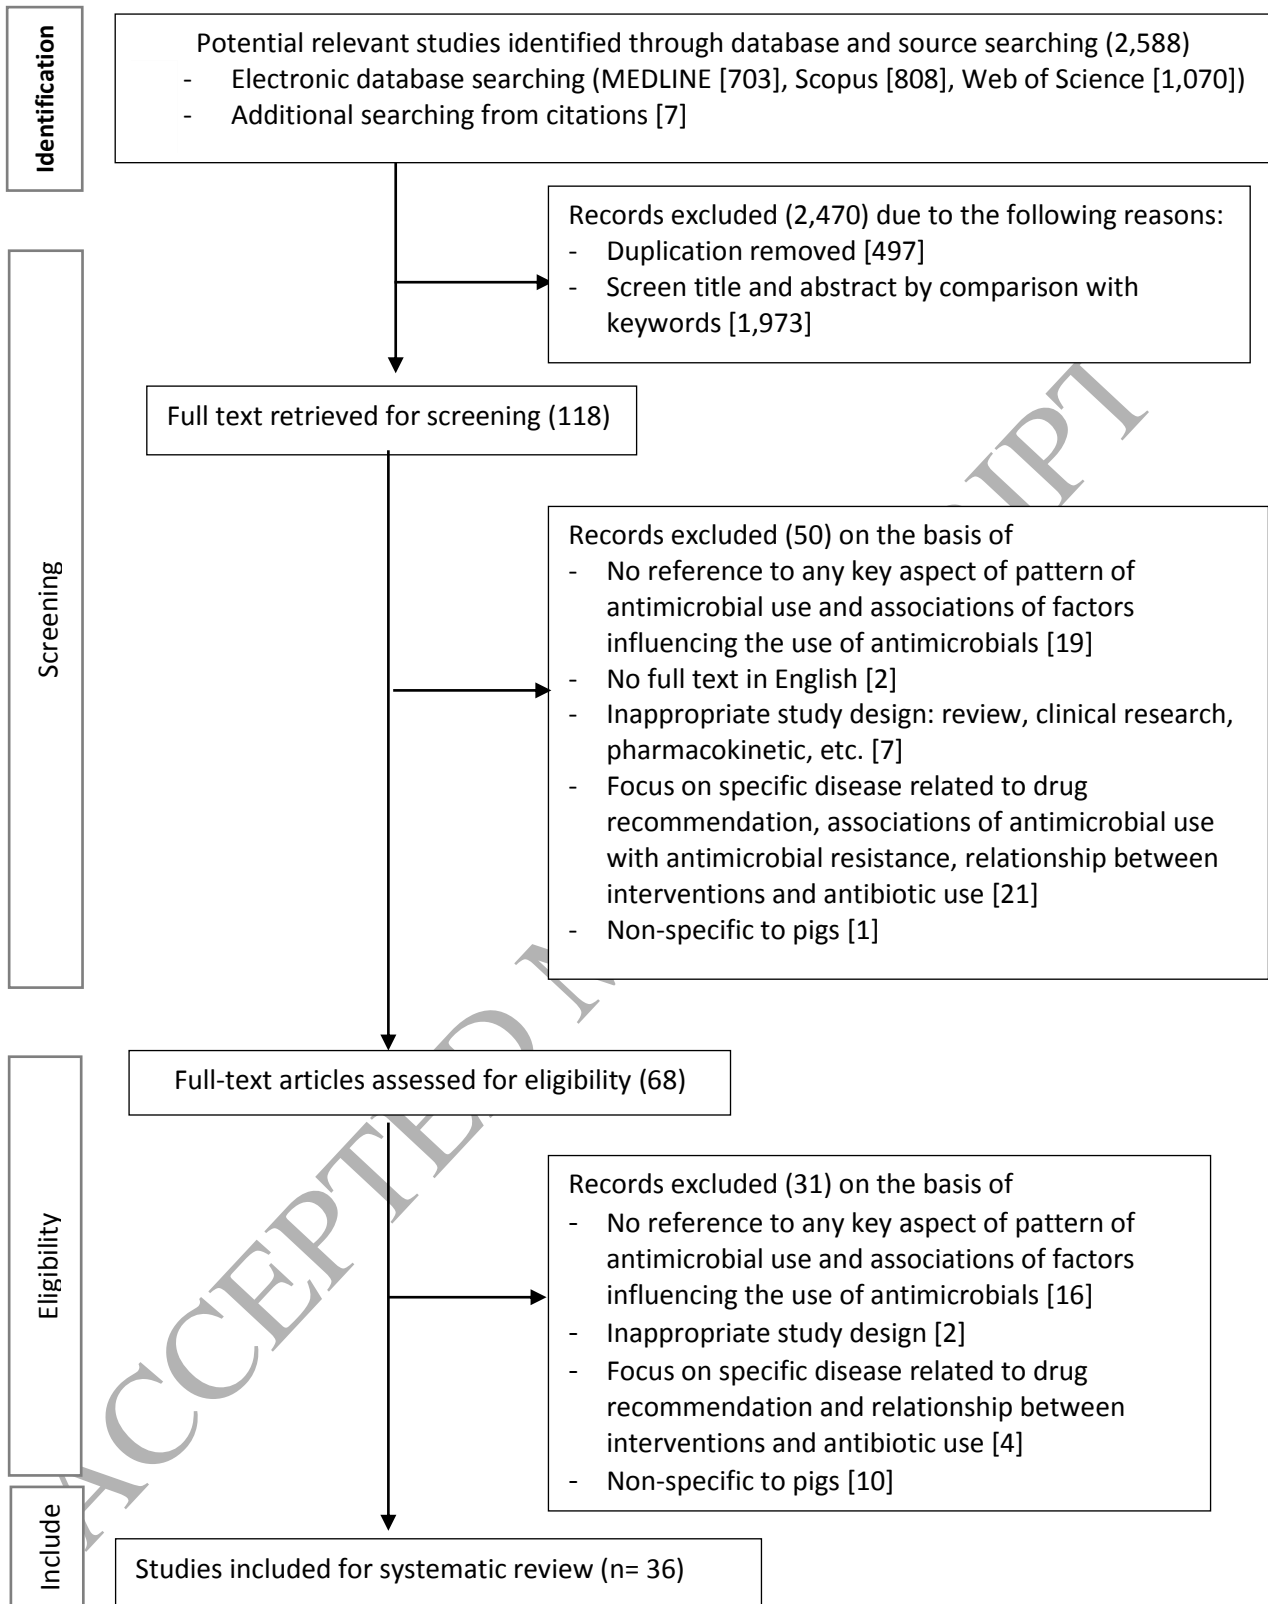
Identification

Potential relevant studies identified through database and source searching (2,588)
- Electronic database searching (MEDLINE [703], Scopus [808], Web of Science [1,070])
- Additional searching from citations [7]

Records excluded (2,470) due to the following reasons:
- Duplication removed [497]
- Screen title and abstract by comparison with keywords [1,973]

Screening

Full text retrieved for screening (118)

Records excluded (50) on the basis of
- No reference to any key aspect of pattern of antimicrobial use and associations of factors influencing the use of antimicrobials [19]
- No full text in English [2]
- Inappropriate study design: review, clinical research, pharmacokinetic, etc. [7]
- Focus on specific disease related to drug recommendation, associations of antimicrobial use with antimicrobial resistance, relationship between interventions and antibiotic use [21]
- Non-specific to pigs [1]

Eligibility

Full-text articles assessed for eligibility (68)

Records excluded (31) on the basis of
- No reference to any key aspect of pattern of antimicrobial use and associations of factors influencing the use of antimicrobials [16]
- Inappropriate study design [2]
- Focus on specific disease related to drug recommendation and relationship between interventions and antibiotic use [4]
- Non-specific to pigs [10]

Include

Studies included for systematic review (n= 36)

ACCEPTED MANUSCRIPT